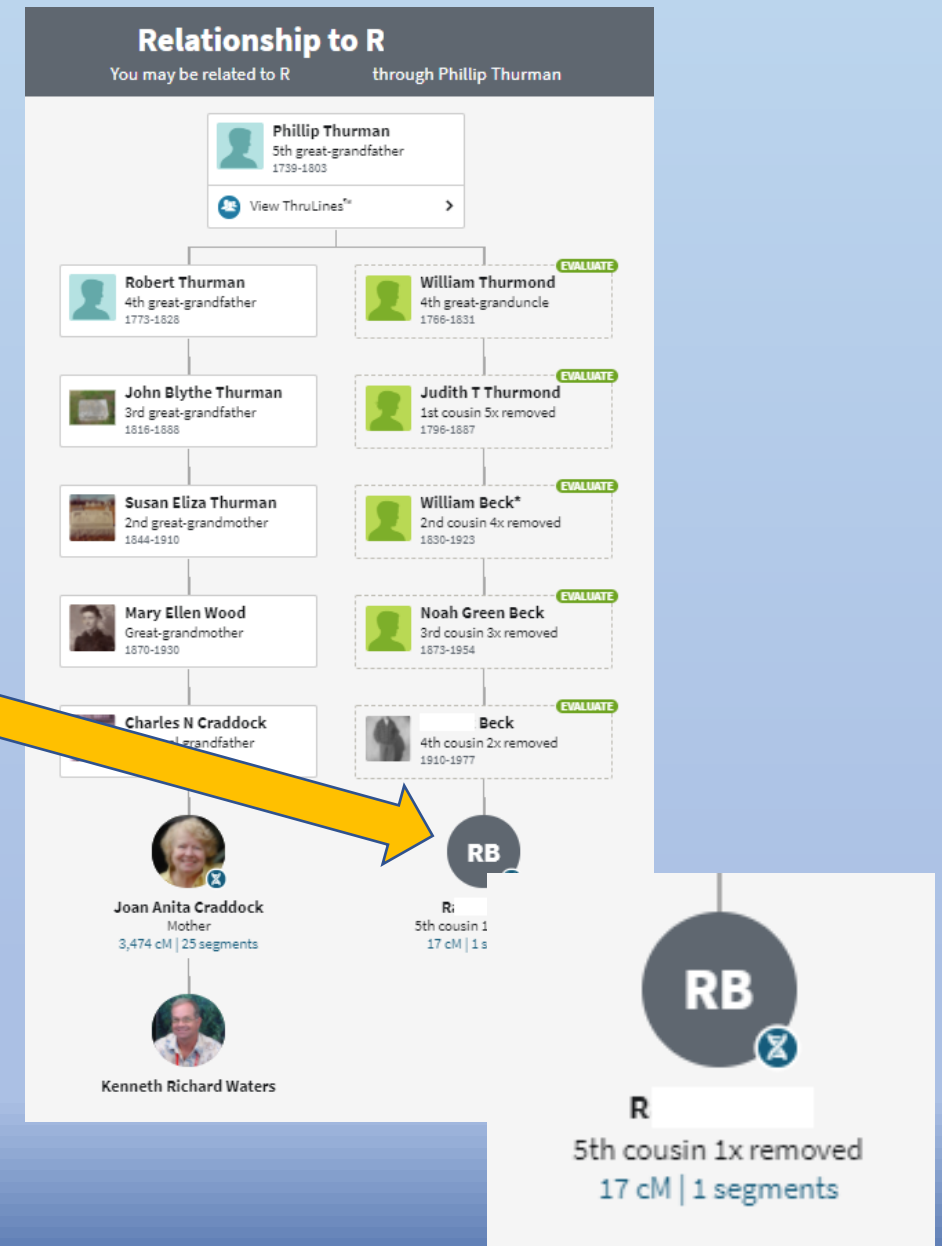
Relationship to R

You may be related to R through Phillip Thurman

Phillip Thurman
5th great-grandfather
1739-1803

View ThruLines™

Robert Thurman
4th great-grandfather
1773-1828

EVALUATE
William Thurmond
4th great-granduncle
1766-1831

John Blythe Thurman
3rd great-grandfather
1816-1888

EVALUATE
Judith T Thurmond
1st cousin 5x removed
1796-1887

Susan Eliza Thurman
2nd great-grandmother
1844-1910

EVALUATE
William Beck*
2nd cousin 4x removed
1830-1923

Mary Ellen Wood
Great-grandmother
1870-1930

EVALUATE
Noah Green Beck
3rd cousin 3x removed
1873-1954

Charles N Craddock
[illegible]grandfather

EVALUATE
Beck
4th cousin 2x removed
1910-1977

Joan Anita Craddock
Mother
3,474 cM | 25 segments

RB

R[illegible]
5th cousin 1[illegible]
17 cM | 1 s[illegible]

Kenneth Richard Waters

RB

R
5th cousin 1x removed
17 cM | 1 segments